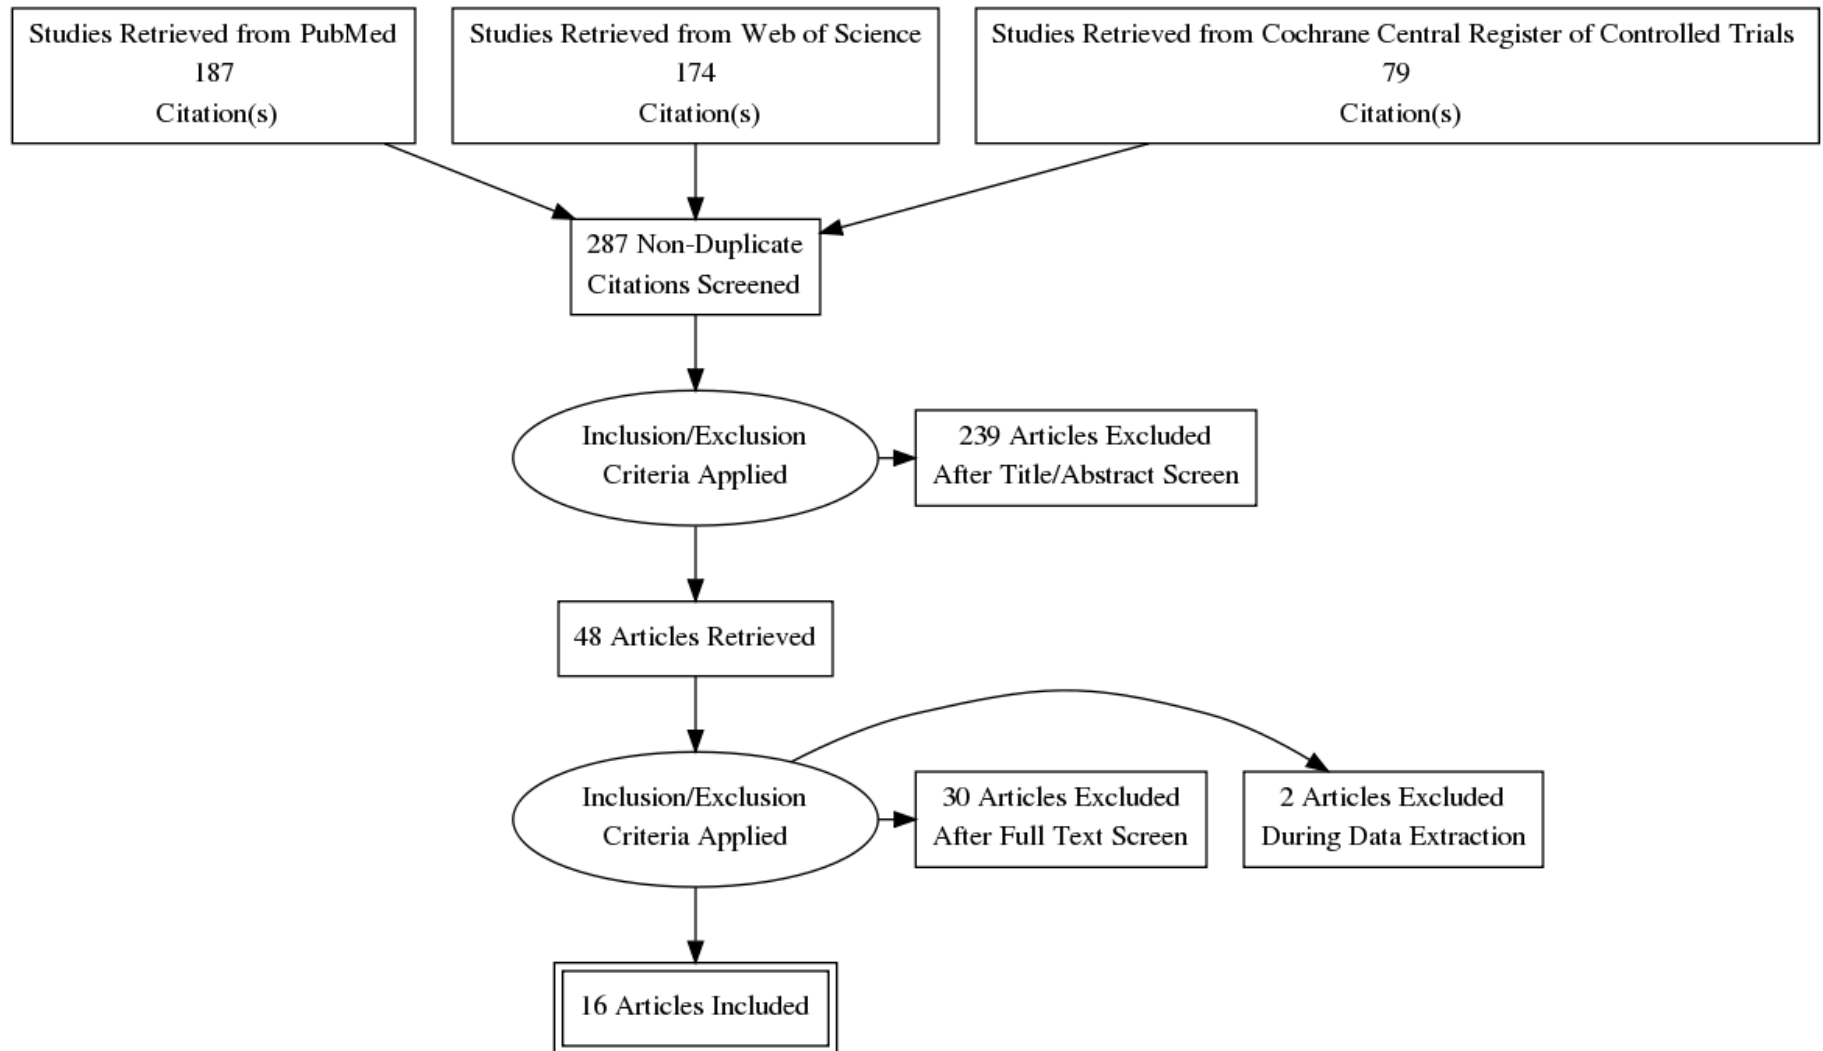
Studies Retrieved from PubMed
187
Citation(s)

Studies Retrieved from Web of Science
174
Citation(s)

Studies Retrieved from Cochrane Central Register of Controlled Trials
79
Citation(s)

287 Non-Duplicate Citations Screened

Inclusion/Exclusion Criteria Applied

239 Articles Excluded After Title/Abstract Screen

48 Articles Retrieved

Inclusion/Exclusion Criteria Applied

30 Articles Excluded After Full Text Screen

2 Articles Excluded During Data Extraction

16 Articles Included